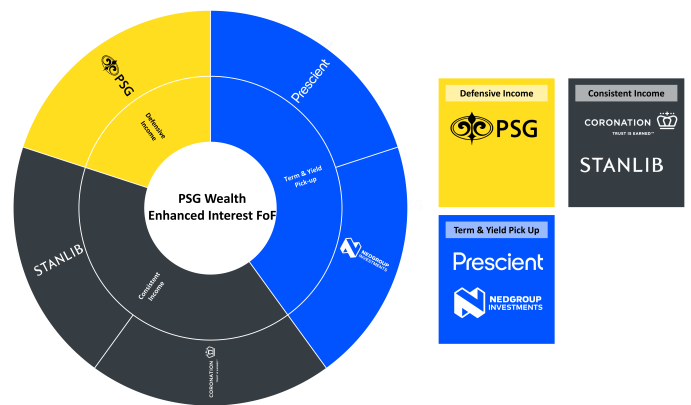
PSG Wealth Enhanced Interest FoF

PSG

Defensive Income

Prescient

Term & Yield Pick-up

NEDGROUP INVESTMENTS

STANLIB

Consistent Income

CORONATION

Defensive Income

PSG

Consistent Income

CORONATION
TRUST IS EARNED™

STANLIB

Term & Yield Pick Up

Prescient

NEDGROUP INVESTMENTS